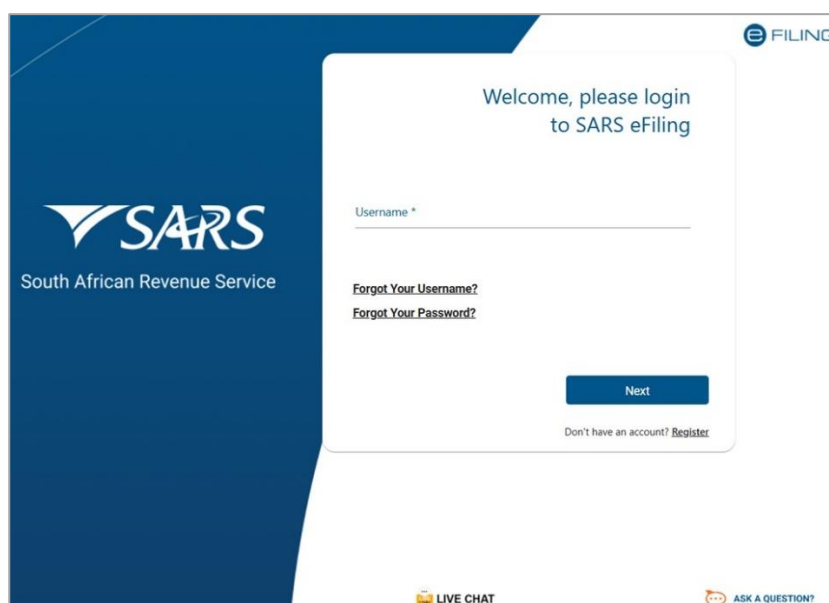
e FILING

SARS
South African Revenue Service

Welcome, please login to SARS eFiling

Username *

Forgot Your Username?
Forgot Your Password?

Next

Don't have an account? Register

LIVE CHAT

ASK A QUESTION?